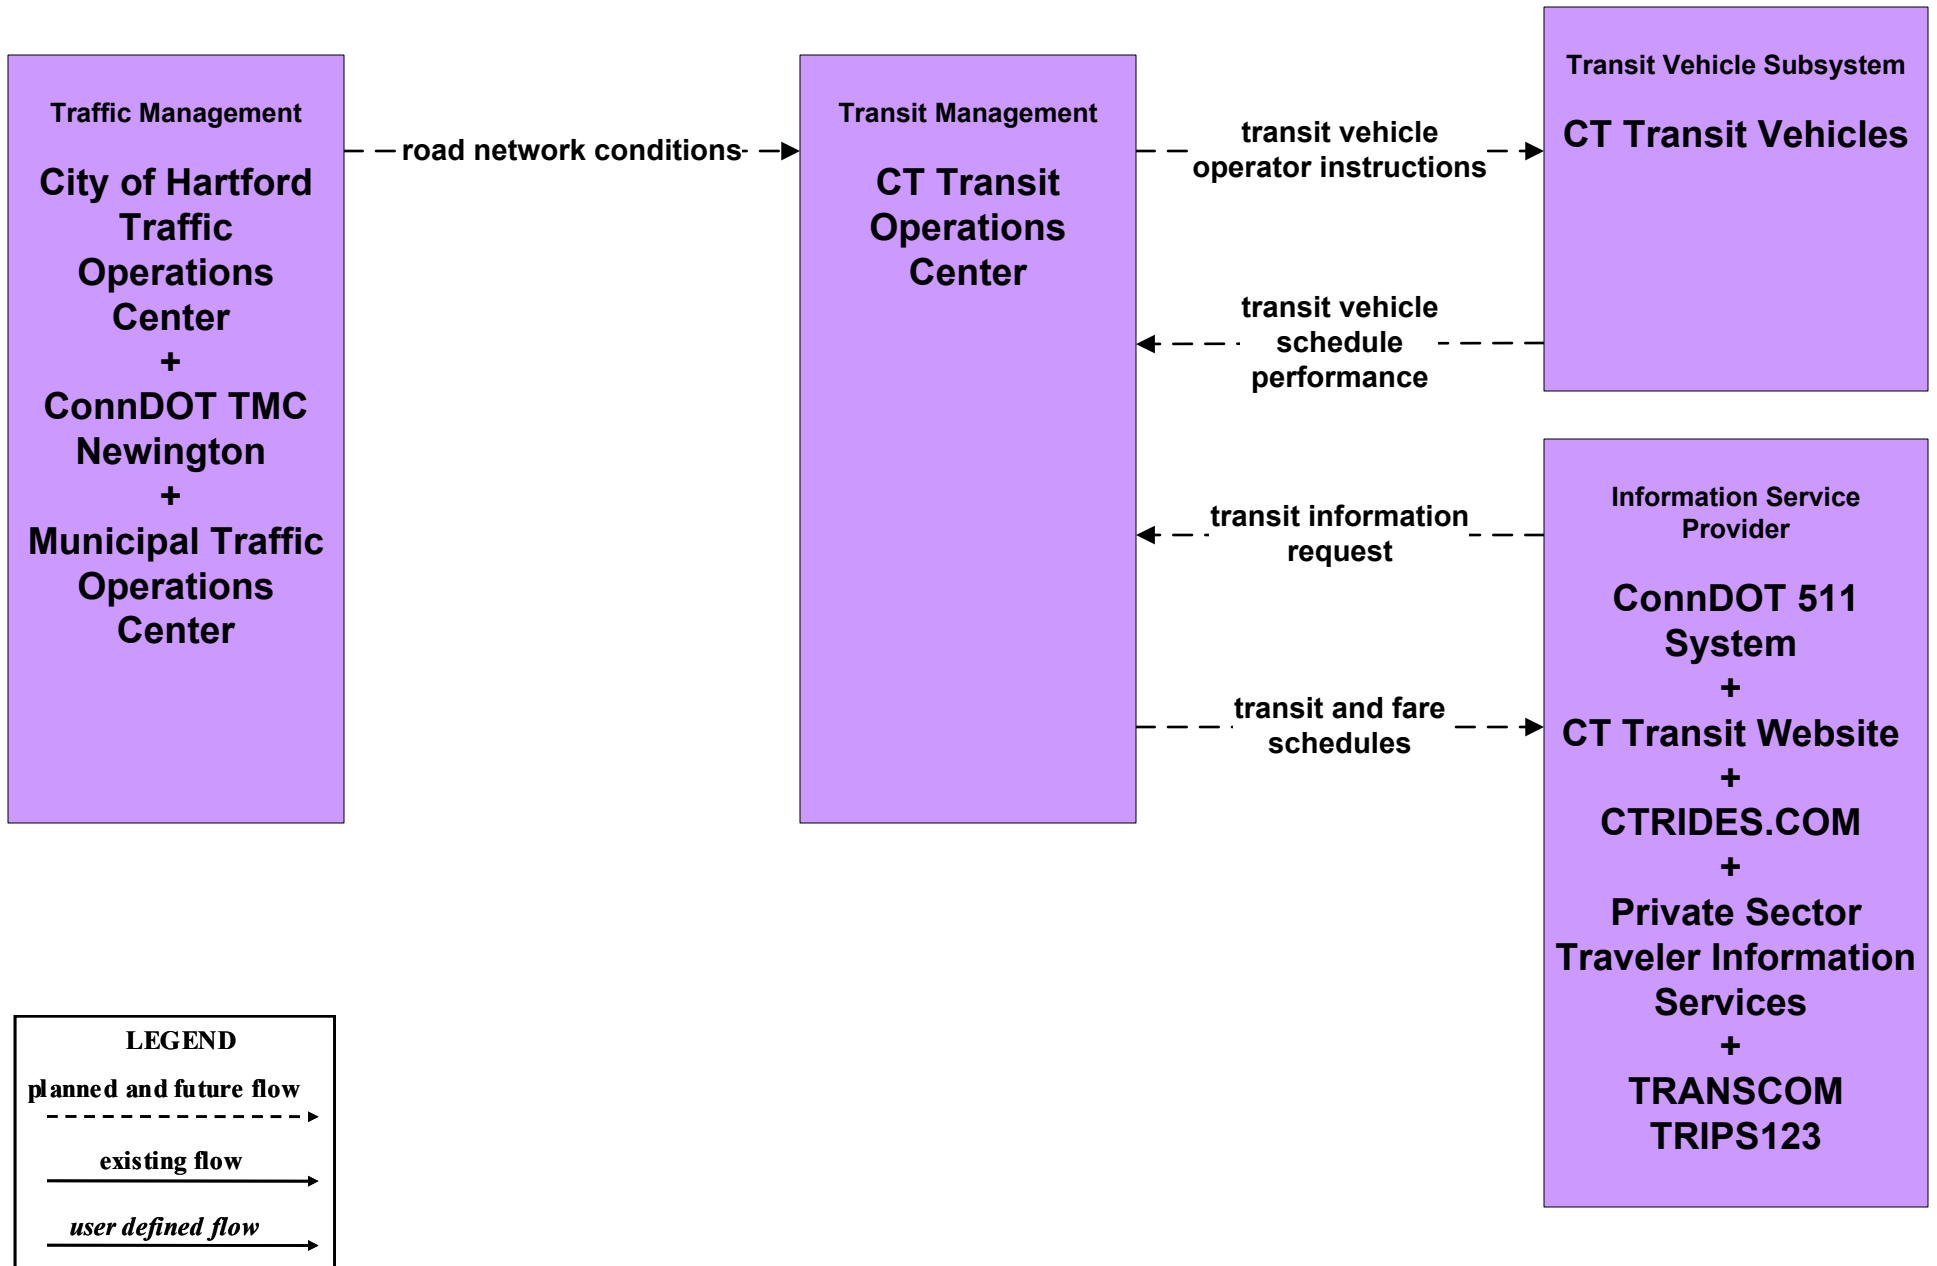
Traffic Management

City of Hartford Traffic Operations Center
+
ConnDOT TMC Newington
+
Municipal Traffic Operations Center

road network conditions

Transit Management

CT Transit Operations Center

transit vehicle operator instructions

transit vehicle schedule performance

transit information request

transit and fare schedules

Transit Vehicle Subsystem

CT Transit Vehicles

Information Service Provider

ConnDOT 511 System
+
CT Transit Website
+
CTRIDES.COM
+
Private Sector Traveler Information Services
+
TRANSCOM TRIPS123

LEGEND
planned and future flow
existing flow
user defined flow